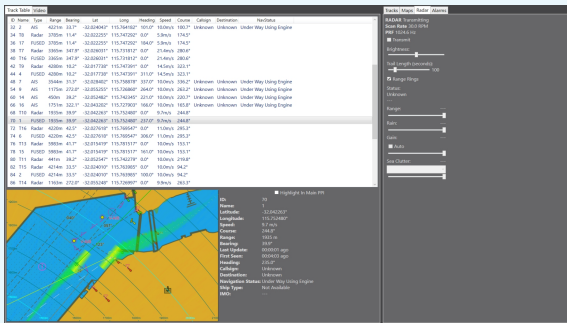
Track Table | Video

| ID | Name | Type | Range | Bearing | Lat | Long | Heading | Speed | Course | Callsign | Destination | NavStatus |
|---|---|---|---|---|---|---|---|---|---|---|---|---|
| 32 | 2 | AIS | 4221m | 33.7° | -32.024043° | 115.747692° | 101.0° | 10.0m/s | 100.7° | Unknown | Unknown | Under Way Using Engine |
| 34 | T0 | Radar | 3705m | 11.4° | -32.022255° | 115.747292° | 0.0° | 5.9m/s | 174.5° | | | |
| 36 | T7 | FUSED | 3705m | 11.4° | -32.022255° | 115.747292° | 184.0° | 5.9m/s | 174.5° | Unknown | Unknown | Under Way Using Engine |
| 38 | T7 | Radar | 3365m | 347.9° | -32.026037° | 115.731812° | 0.0° | 21.4m/s | 280.6° | | | |
| 40 | T14 | FUSED | 3365m | 347.9° | -32.026037° | 115.731812° | 0.0° | 21.4m/s | 280.6° | Unknown | Unknown | Under Way Using Engine |
| 42 | T8 | Radar | 4208m | 10.2° | -32.017730° | 115.747301° | 0.0° | 14.5m/s | 323.1° | | | |
| 44 | 3 | FUSED | 4208m | 10.2° | -32.017730° | 115.747301° | 311.0° | 14.5m/s | 323.1° | Unknown | Unknown | Under Way Using Engine |
| 48 | 1 | AIS | 3544m | 31.5° | -32.028482° | 115.756819° | 337.0° | 10.0m/s | 330.2° | Unknown | Unknown | Under Way Using Engine |
| 54 | 9 | AIS | 1175m | 272.0° | -32.035255° | 115.726862° | 264.0° | 10.0m/s | 262.2° | Unknown | Unknown | Under Way Using Engine |
| 64 | 10 | AIS | 450m | 39.2° | -32.032482° | 115.742343° | 221.0° | 10.0m/s | 220.7° | Unknown | Unknown | Under Way Using Engine |
| 66 | 15 | AIS | 1751m | 322.1° | -32.040282° | 115.725903° | 166.0° | 10.0m/s | 165.8° | Unknown | Unknown | Under Way Using Engine |
| 68 | T10 | Radar | 1935m | 39.9° | -32.042263° | 115.753480° | 0.0° | 9.7m/s | 244.8° | | | |
| 70 | 1 | FUSED | 1935m | 39.9° | -32.042263° | 115.753480° | 237.0° | 9.7m/s | 244.8° | Unknown | Unknown | Under Way Using Engine |
| 72 | T16 | Radar | 4228m | 42.5° | -32.007616° | 115.768547° | 0.0° | 11.0m/s | 265.2° | | | |
| 74 | 6 | FUSED | 4228m | 42.5° | -32.007616° | 115.768547° | 306.0° | 11.0m/s | 265.2° | Unknown | Unknown | Under Way Using Engine |
| 76 | T13 | Radar | 5983m | 41.7° | -32.015419° | 115.781517° | 0.0° | 10.0m/s | 153.1° | | | |
| 78 | T13 | FUSED | 5983m | 41.7° | -32.015419° | 115.781517° | 161.0° | 10.0m/s | 153.1° | Unknown | Unknown | Under Way Using Engine |
| 80 | T11 | Radar | 441m | 39.2° | -32.032047° | 115.742279° | 0.0° | 10.0m/s | 219.8° | | | |
| 82 | T15 | Radar | 4214m | 33.5° | -32.024093° | 115.763865° | 0.0° | 10.0m/s | 94.2° | | | |
| 84 | 2 | FUSED | 4214m | 33.5° | -32.024093° | 115.763865° | 100.0° | 10.0m/s | 94.2° | Unknown | Unknown | Under Way Using Engine |
| 86 | T14 | Radar | 1163m | 272.0° | -32.035248° | 115.726997° | 0.0° | 9.9m/s | 263.3° | | | |

Highlight In Main PPI
ID: 70
Name: 1
Latitude: -32.042263°
Longitude: 115.753480°
Speed: 9.7 m/s
Course: 244.8°
Range: 1935 m
Bearing: 39.9°
Last Update: 00:00:01 ago
First Seen: 00:04:03 ago
Heading: 237.0°
Callsign: Unknown
Destination: Unknown
Navigation Status: Under Way Using Engine
Ship Type: Not Available
IMO: ---

Tracks | Maps | Radar | Alarms
RADAR Transmitting
Scan Rate 38.0 RPM
PRF 1024.6 Hz
Transmit
Brightness
Trail Length (seconds)
100
Range Rings
Status
Unknown
Range
Rain
Gain
Auto
Sea Clutter